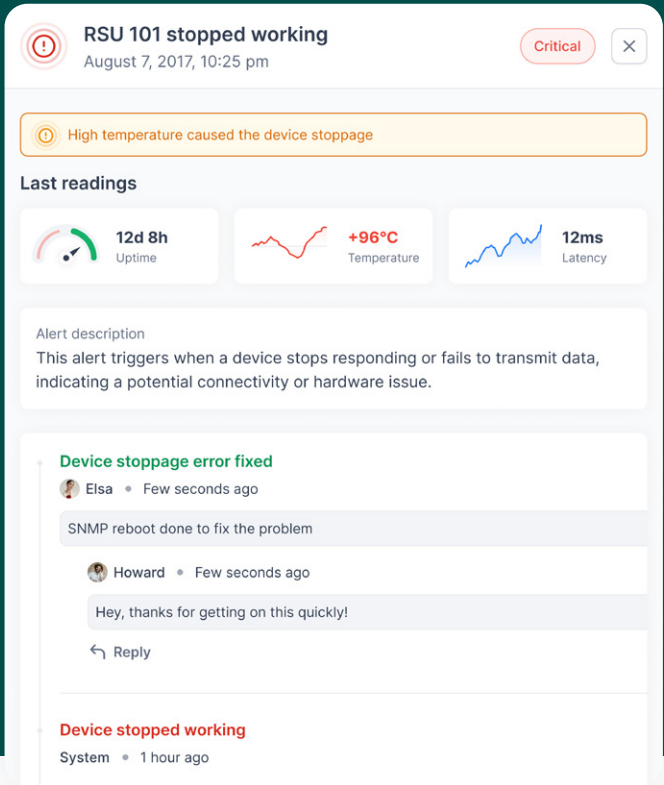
RSU 101 stopped working
August 7, 2017, 10:25 pm

Critical

×

High temperature caused the device stoppage

Last readings

12d 8h
Uptime

+96°C
Temperature

12ms
Latency

Alert description
This alert triggers when a device stops responding or fails to transmit data, indicating a potential connectivity or hardware issue.

Device stoppage error fixed
Elsa • Few seconds ago
SNMP reboot done to fix the problem

Howard • Few seconds ago
Hey, thanks for getting on this quickly!

Reply

Device stopped working
System • 1 hour ago